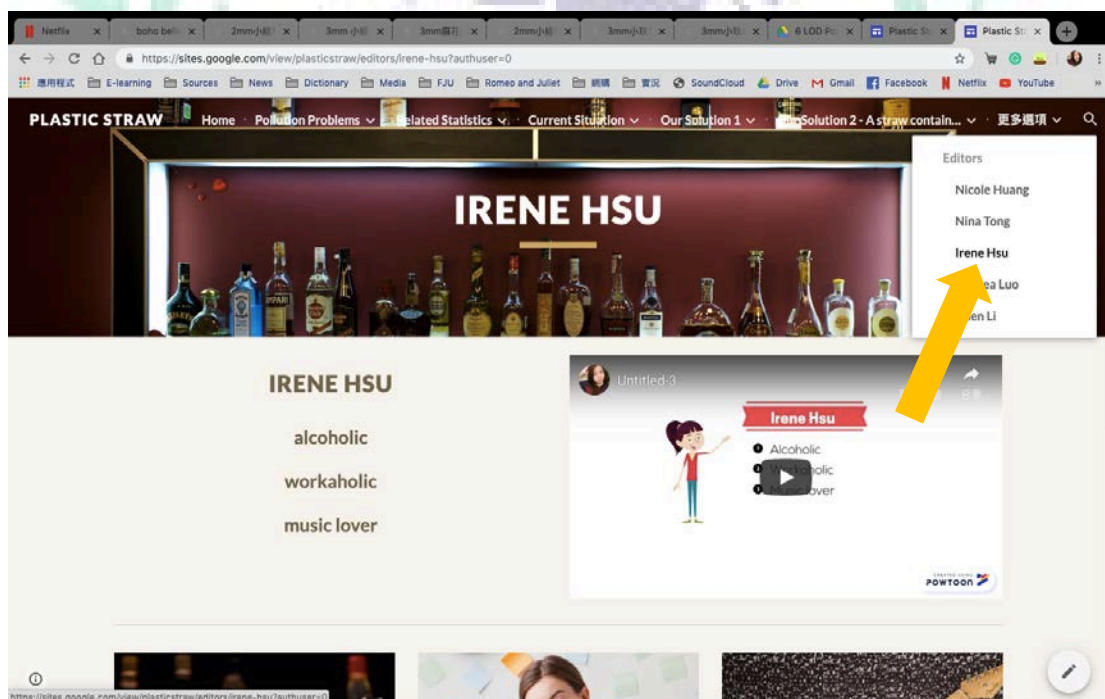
Netflix | boho bel | 2mm小組 | 3mm 小組 | 3mm蘆花 | 2mm小組 | 3mm小組 | 3mm小組 | 6 LOD Pr | Plastic St | Plastic St

https://sites.google.com/view/plasticstraw/editors/irene-hsu?authuser=0

應用程式 E-learning Sources News Dictionary Media FJU Romeo and Juliet 網購 實況 SoundCloud Drive Gmail Facebook Netflix YouTube

PLASTIC STRAW Home Pollution Problems Related Statistics Current Situation Our Solution 1 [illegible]Solution 2 - A straw contain... 更多選項

Editors
Nicole Huang
Nina Tong
Irene Hsu
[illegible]ea Luo
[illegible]en Li

IRENE HSU

IRENE HSU

alcoholic

workaholic

music lover

Untitled-3

Irene Hsu
Alcoholic
W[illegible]olic
M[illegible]over

POWTOON

https://sites.google.com/view/plasticstraw/editors/irene-hsu?authuser=0